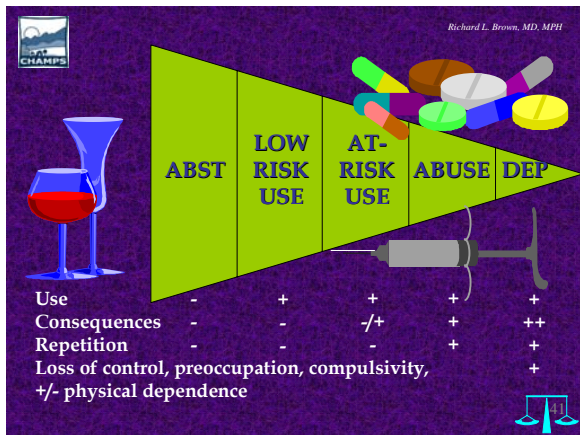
CHAMPS

Richard L. Brown, MD, MPH

ABST

LOW RISK USE

AT-RISK USE

ABUSE

DEP

| | | | | | |
|---|---|---|---|---|---|
| Use | - | + | + | + | + |
| Consequences | - | - | -/+ | + | ++ |
| Repetition | - | - | - | + | + |
| Loss of control, preoccupation, compulsivity, +/- physical dependence | | | | | + |

41